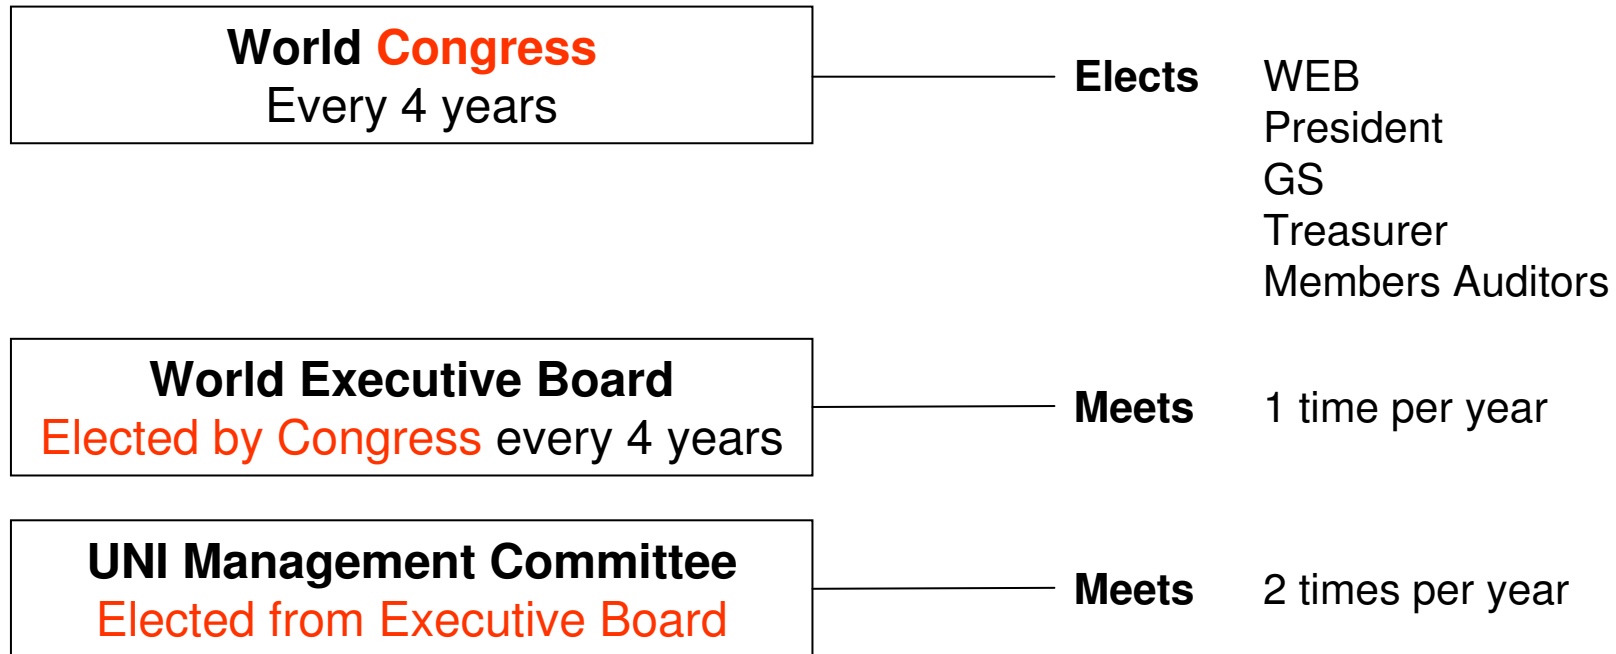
World Congress
Every 4 years

Elects
WEB
President
GS
Treasurer
Members Auditors

World Executive Board
Elected by Congress every 4 years

Meets
1 time per year

UNI Management Committee
Elected from Executive Board

Meets
2 times per year